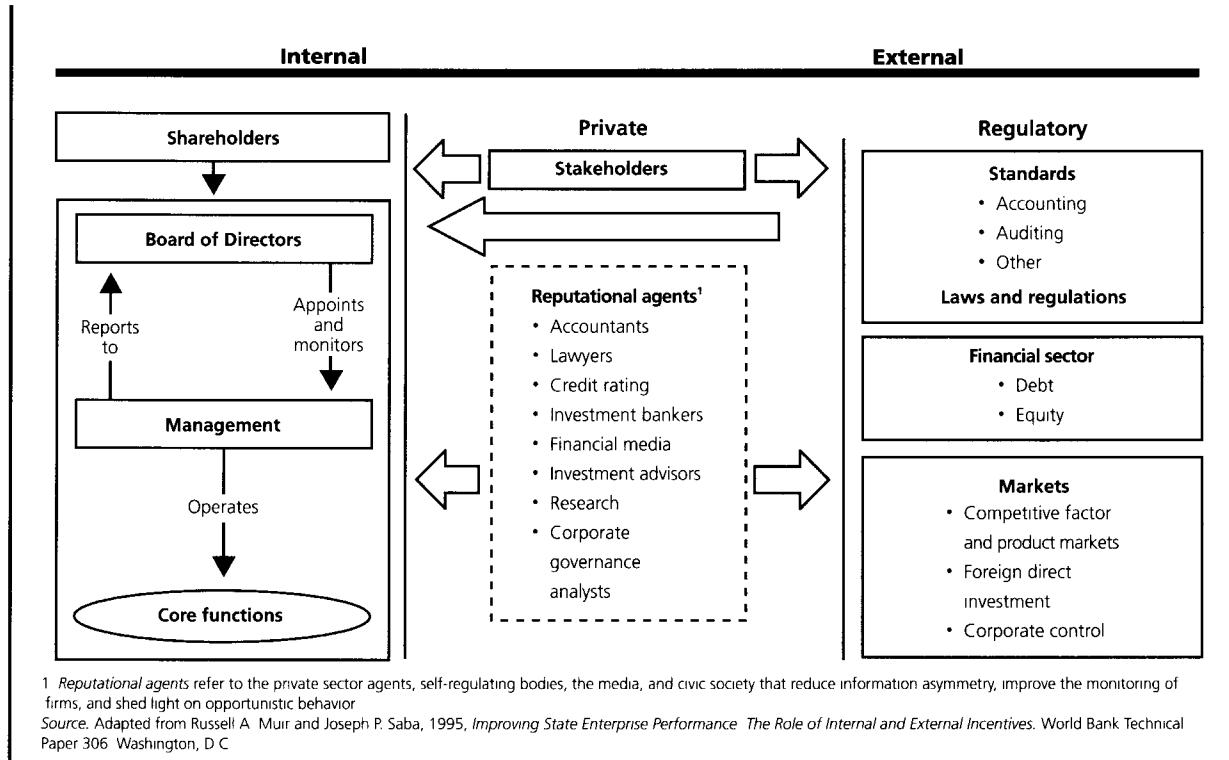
Internal

External

Shareholders

Board of Directors

Reports to

Appoints and monitors

Management

Operates

Core functions

Private

Stakeholders

Reputational agents$^1$
• Accountants
• Lawyers
• Credit rating
• Investment bankers
• Financial media
• Investment advisors
• Research
• Corporate governance analysts

Regulatory

Standards
• Accounting
• Auditing
• Other
Laws and regulations

Financial sector
• Debt
• Equity

Markets
• Competitive factor and product markets
• Foreign direct investment
• Corporate control

1 Reputational agents refer to the private sector agents, self-regulating bodies, the media, and civic society that reduce information asymmetry, improve the monitoring of firms, and shed light on opportunistic behavior
Source. Adapted from Russell A Muir and Joseph P. Saba, 1995, Improving State Enterprise Performance The Role of Internal and External Incentives. World Bank Technical Paper 306 Washington, D C